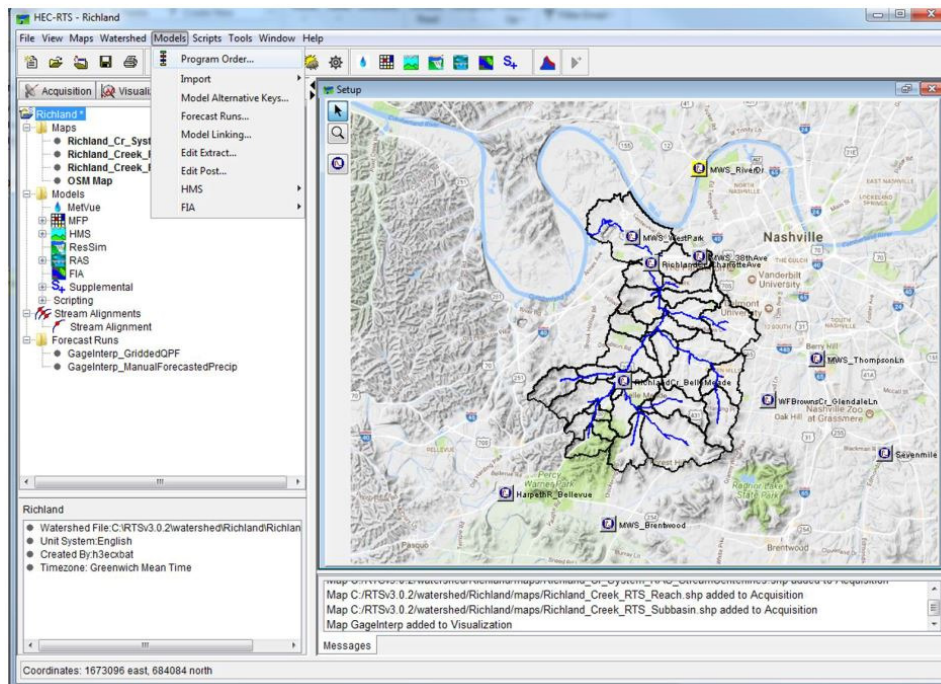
HEC-RTS - Richland

File View Maps Watershed Models Scripts Tools Window Help

Acquisition Visuali

Program Order...
Import
Model Alternative Keys...
Forecast Runs...
Model Linking...
Edit Extract...
Edit Post...
HMS
FIA

Richland *
Maps
Richland_Cr_Syst
Richland_Creek_
Richland_Creek_
OSM Map
Models
MetVue
MFP
HMS
ResSim
RAS
FIA
Supplemental
Scripting
Stream Alignments
Stream Alignment
Forecast Runs
GageInterp_GriddedQPF
GageInterp_ManualForecastedPrecip

Setup

MWS_RiverDr
MWS_WestPark
Richland Charlotte Ave
MWS_38thAve
Nashville
Vanderbilt University
MWS_ThompsonLn
RichlandCr_Belle Meade
WFBrownsCr_GlendaleLn
Nashville Zoo at Grassmere
Sevenmile
HarpethR_Bellevue
MWS_Brentwood
Brentwood
Oak Hill
Percy Warner Park
Radnor Lake State Park

Richland
Watershed File:C:\RTSv3.0.2\watershed\Richland\Richlan
Unit System:English
Created By:h3ecxbat
Timezone: Greenwich Mean Time

Map C:/RTSv3.0.2/watershed/Richland/maps/Richland_Creek_RTS_Reach.shp added to Acquisition
Map C:/RTSv3.0.2/watershed/Richland/maps/Richland_Creek_RTS_Subbasin.shp added to Acquisition
Map GageInterp added to Visualization

Messages

Coordinates: 1673096 east, 684084 north